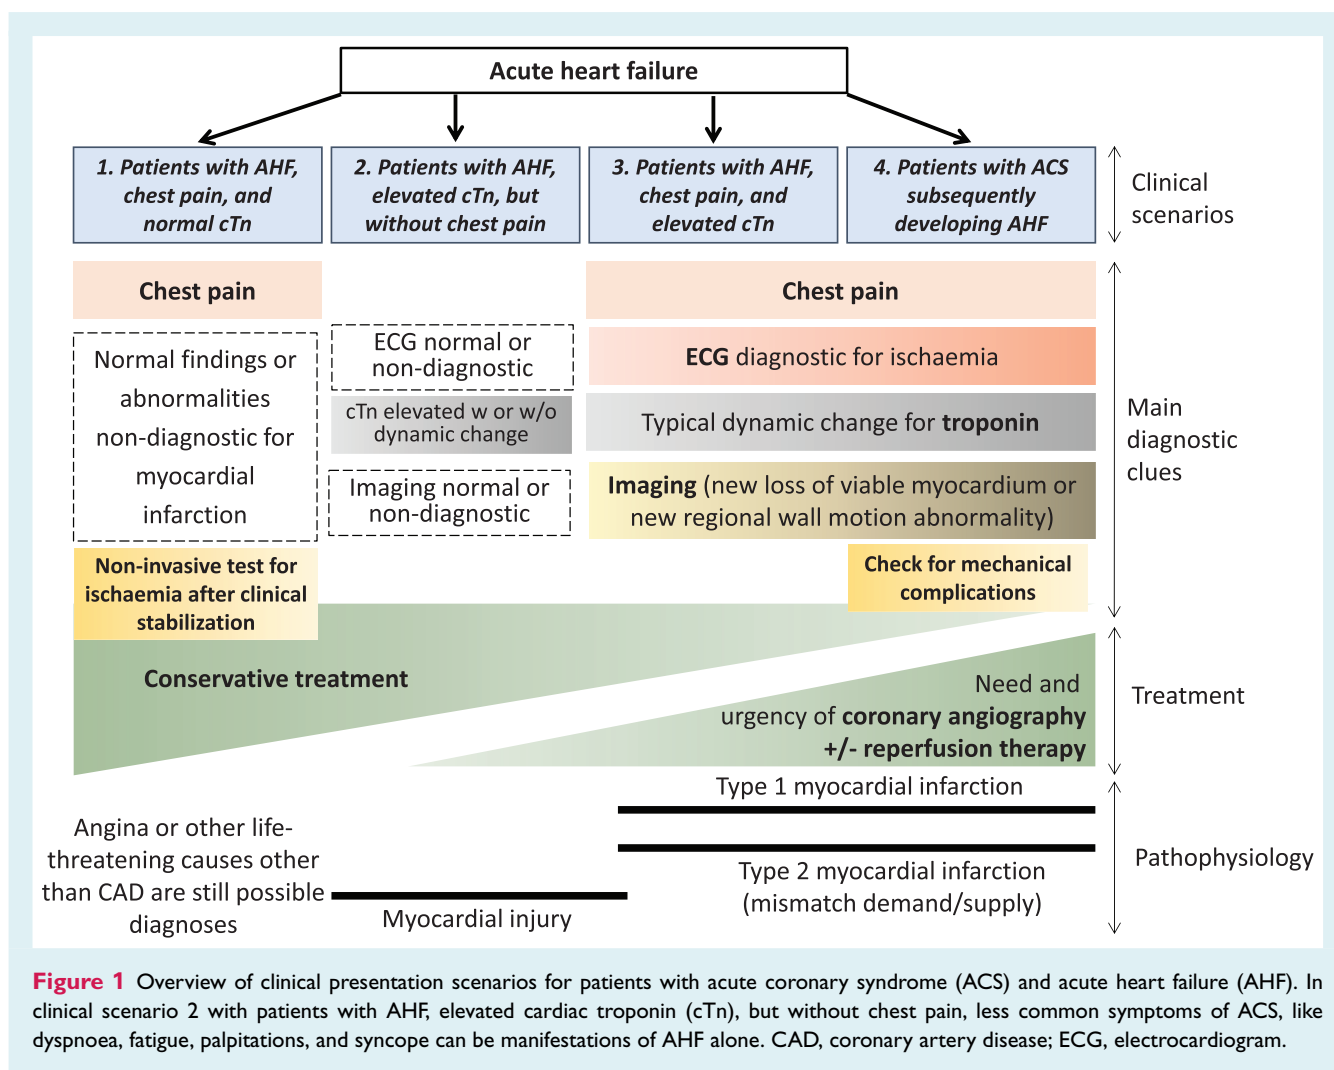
Acute heart failure

1. Patients with AHF, chest pain, and normal cTn

2. Patients with AHF, elevated cTn, but without chest pain

3. Patients with AHF, chest pain, and elevated cTn

4. Patients with ACS subsequently developing AHF

Clinical scenarios

Chest pain

Normal findings or abnormalities non-diagnostic for myocardial infarction

ECG normal or non-diagnostic

cTn elevated w or w/o dynamic change

Imaging normal or non-diagnostic

Chest pain

ECG diagnostic for ischaemia

Typical dynamic change for troponin

Imaging (new loss of viable myocardium or new regional wall motion abnormality)

Main diagnostic clues

Non-invasive test for ischaemia after clinical stabilization

Check for mechanical complications

Conservative treatment

Need and urgency of coronary angiography +/- reperfusion therapy

Treatment

Type 1 myocardial infarction

Angina or other life-threatening causes other than CAD are still possible diagnoses

Myocardial injury

Type 2 myocardial infarction (mismatch demand/supply)

Pathophysiology

Figure 1 Overview of clinical presentation scenarios for patients with acute coronary syndrome (ACS) and acute heart failure (AHF). In clinical scenario 2 with patients with AHF, elevated cardiac troponin (cTn), but without chest pain, less common symptoms of ACS, like dyspnoea, fatigue, palpitations, and syncope can be manifestations of AHF alone. CAD, coronary artery disease; ECG, electrocardiogram.